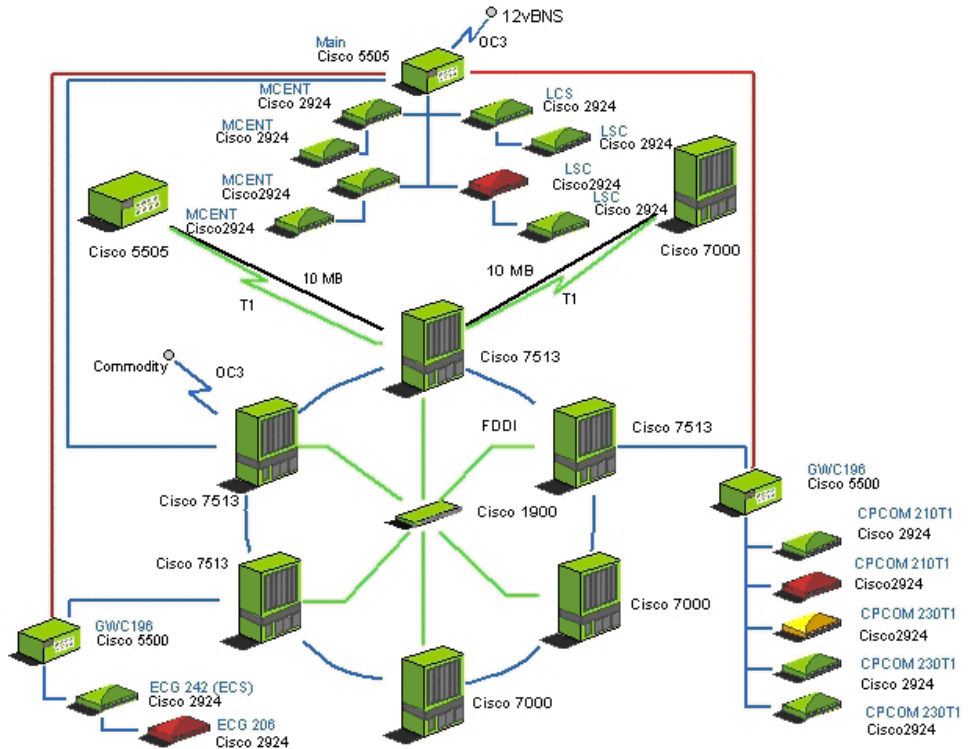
12vBNS
OC3
Main
Cisco 5505
MCENT
Cisco 2924
LCS
Cisco 2924
MCENT
Cisco 2924
LSC
Cisco 2924
MCENT
Cisco2924
LSC
Cisco2924
MCENT
Cisco2924
LSC
Cisco 2924
Cisco 5505
Cisco 7000
10 MB
10 MB
T1
T1
Cisco 7513
Commodity
OC3
FDDI
Cisco 7513
GWC196
Cisco 5500
Cisco 7513
Cisco 1900
CPCOM 210T1
Cisco 2924
CPCOM 210T1
Cisco2924
Cisco 7513
Cisco 7000
CPCOM 230T1
Cisco2924
GWC196
Cisco 5500
CPCOM 230T1
Cisco 2924
ECG 242 (ECS)
Cisco 2924
Cisco 7000
CPCOM 230T1
Cisco2924
ECG 206
Cisco 2924